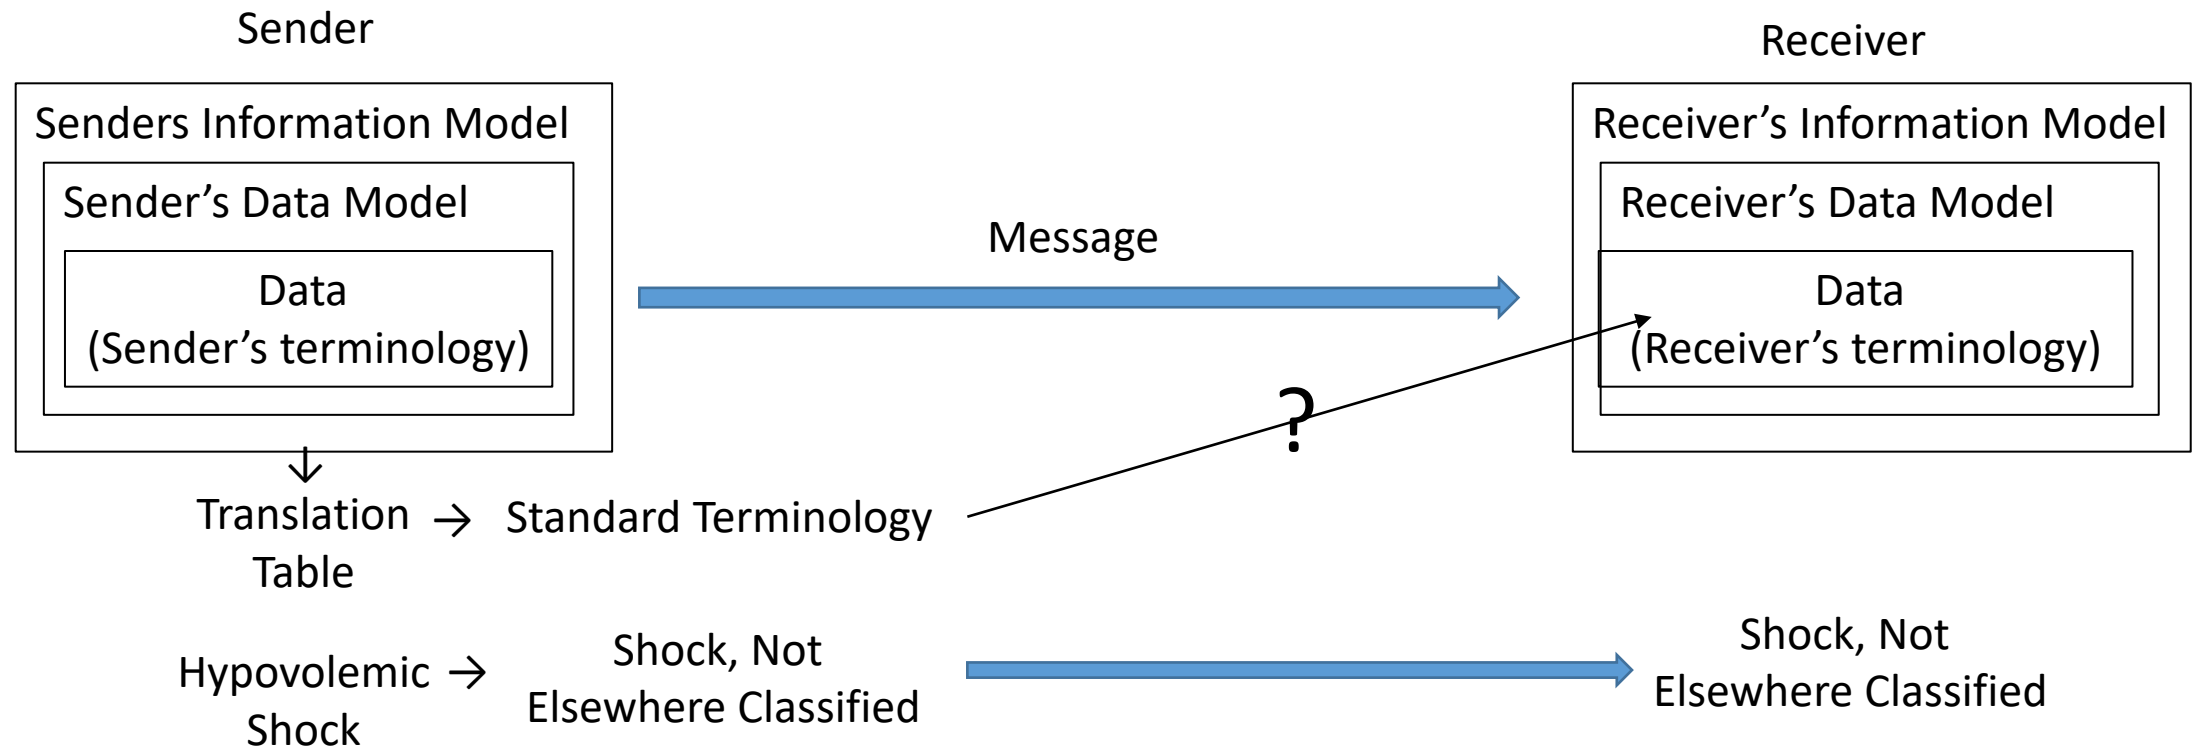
Sender

Senders Information Model

Sender’s Data Model

Data
(Sender’s terminology)

Receiver

Receiver’s Information Model

Receiver’s Data Model

Data
(Receiver’s terminology)

Message

?

Translation Table → Standard Terminology

Hypovolemic Shock → Shock, Not Elsewhere Classified

Shock, Not Elsewhere Classified